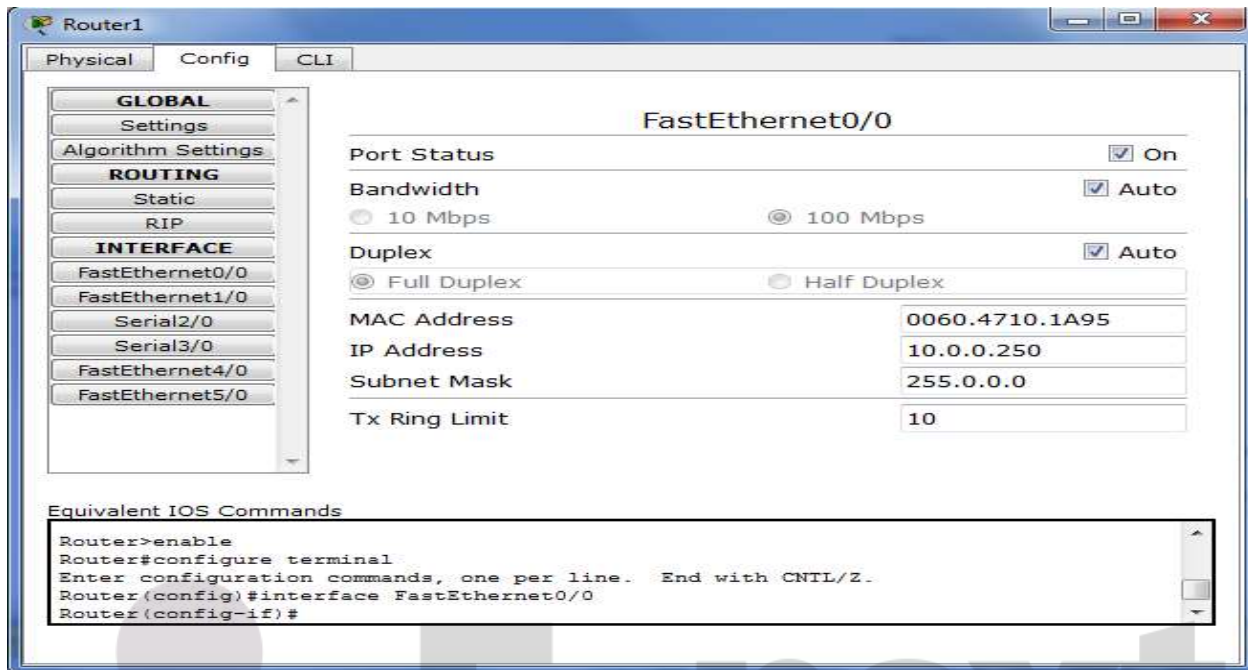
Router1

Physical Config CLI

GLOBAL
Settings
Algorithm Settings
ROUTING
Static
RIP
INTERFACE
FastEthernet0/0
FastEthernet1/0
Serial2/0
Serial3/0
FastEthernet4/0
FastEthernet5/0

FastEthernet0/0

Port Status On
Bandwidth Auto
10 Mbps 100 Mbps
Duplex Auto
Full Duplex Half Duplex
MAC Address 0060.4710.1A95
IP Address 10.0.0.250
Subnet Mask 255.0.0.0
Tx Ring Limit 10

Equivalent IOS Commands

Router>enable
Router#configure terminal
Enter configuration commands, one per line. End with CNTL/Z.
Router(config)#interface FastEthernet0/0
Router(config-if)#